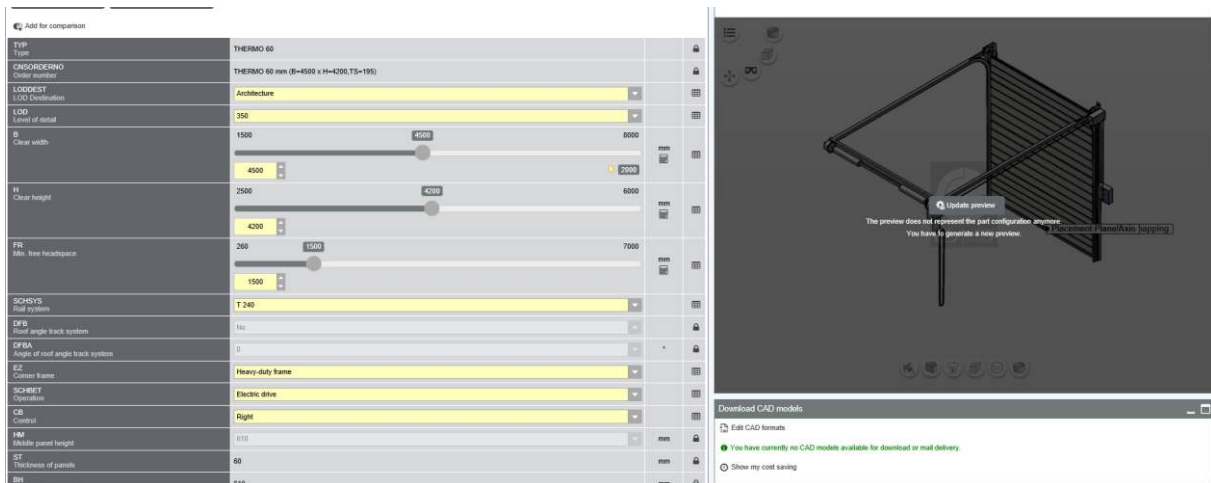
Add for comparison

| | | | |
|---|---|---|---|
| TYP Type | THERMO 60 | | |
| CNSORDERNO Order number | THERMO 60 mm (B=4500 x H=4200,TS=195) | | |
| LODDEST LOD Destination | Architecture | | |
| LOD Level of detail | 350 | | |
| B Clear width | 1500 4500 8000 4500 2000 | mm | |
| H Clear height | 2500 4200 6000 4200 | mm | |
| FR Min. free headspace | 260 1500 7000 1500 | mm | |
| SCHSYS Rail system | T 240 | | |
| DFB Roof angle track system | No | | |
| DFBA Angle of roof angle track system | 0 | ° | |
| EZ Corner frame | Heavy-duty frame | | |
| SCHBET Operation | Electric drive | | |
| CB Control | Right | | |
| HM Middle panel height | 610 | mm | |
| ST Thickness of panels | 60 | mm | |
| BH | 610 | | |

Update preview
The preview does not represent the part configuration anymore.
You have to generate a new preview.
Placement Plane/Axis Snapping

Download CAD models
Edit CAD formats
You have currently no CAD models available for download or mail delivery.
Show my cost saving